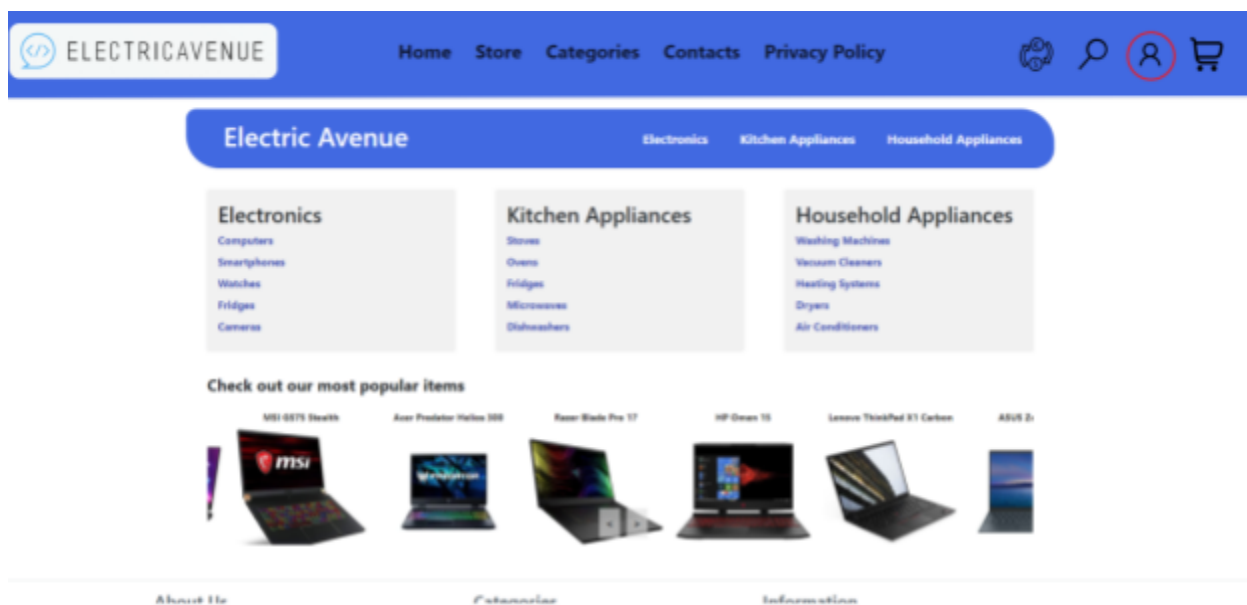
ELECTRICAVENUE

Home Store Categories Contacts Privacy Policy

Electric Avenue

Electronics Kitchen Appliances Household Appliances

Electronics
Computers
Smartphones
Watches
Fridges
Cameras

Kitchen Appliances
Stoves
Ovens
Fridges
Microwaves
Dishwashers

Household Appliances
Washing Machines
Vacuum Cleaners
Heating Systems
Dryers
Air Conditioners

Check out our most popular items

MSI GS75 Stealth
Acer Predator Helios 300
Razer Blade Pro 17
HP Omen 15
Lenovo ThinkPad X1 Carbon
ASUS Z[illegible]

msi

About Us
Categories
Information